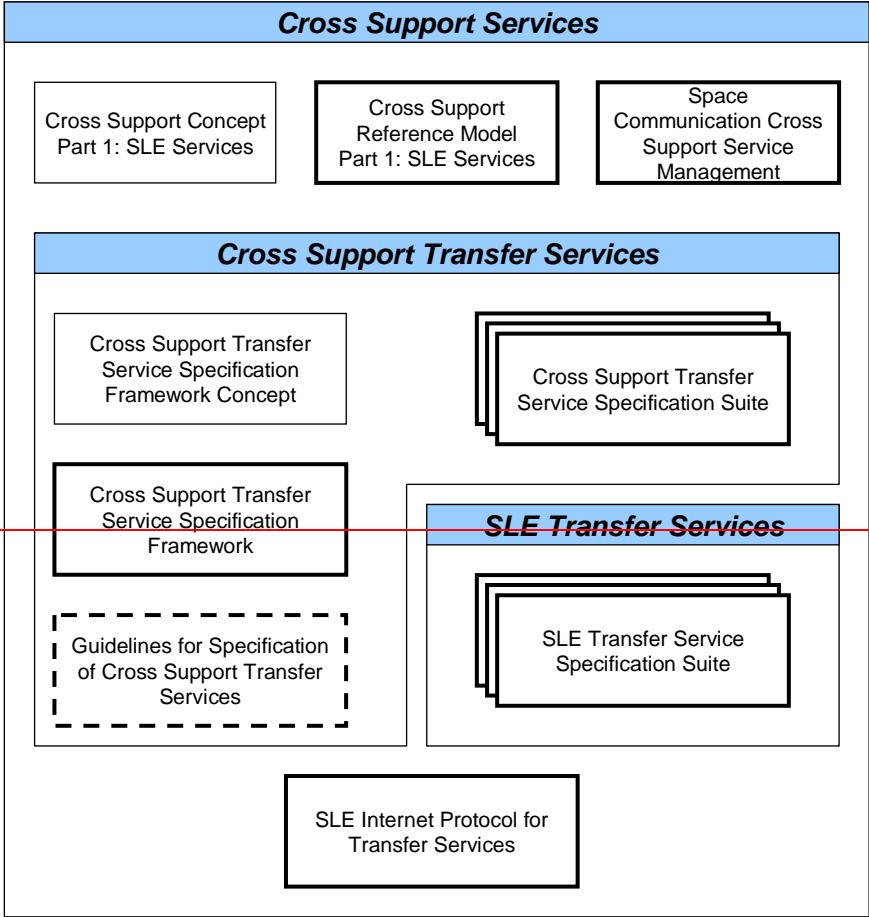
Cross Support Services

Cross Support Concept Part 1: SLE Services

Cross Support Reference Model Part 1: SLE Services

Space Communication Cross Support Service Management

Cross Support Transfer Services

Cross Support Transfer Service Specification Framework Concept

Cross Support Transfer Service Specification Suite

Cross Support Transfer Service Specification Framework

SLE Transfer Services

Guidelines for Specification of Cross Support Transfer Services

SLE Transfer Service Specification Suite

SLE Internet Protocol for Transfer Services